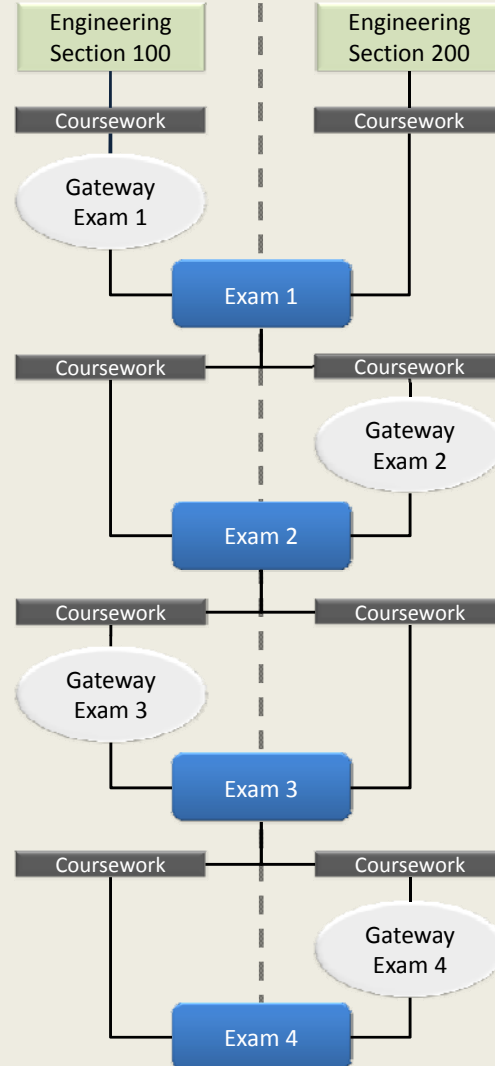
Engineering Section 100

Engineering Section 200

Coursework

Coursework

Gateway Exam 1

Exam 1

Coursework

Coursework

Gateway Exam 2

Exam 2

Coursework

Coursework

Gateway Exam 3

Exam 3

Coursework

Coursework

Gateway Exam 4

Exam 4